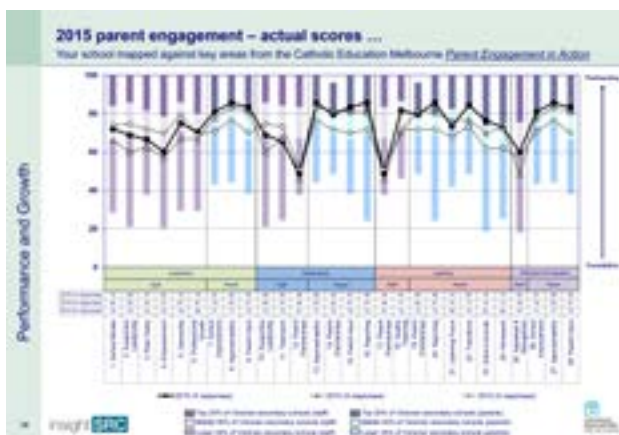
2015 parent engagement – actual scores ...

Your school mapped against key areas from the Catholic Education Melbourne Parent Engagement in Action

Performance and Growth

100

80

60

40

20

0

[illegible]

insight SRC